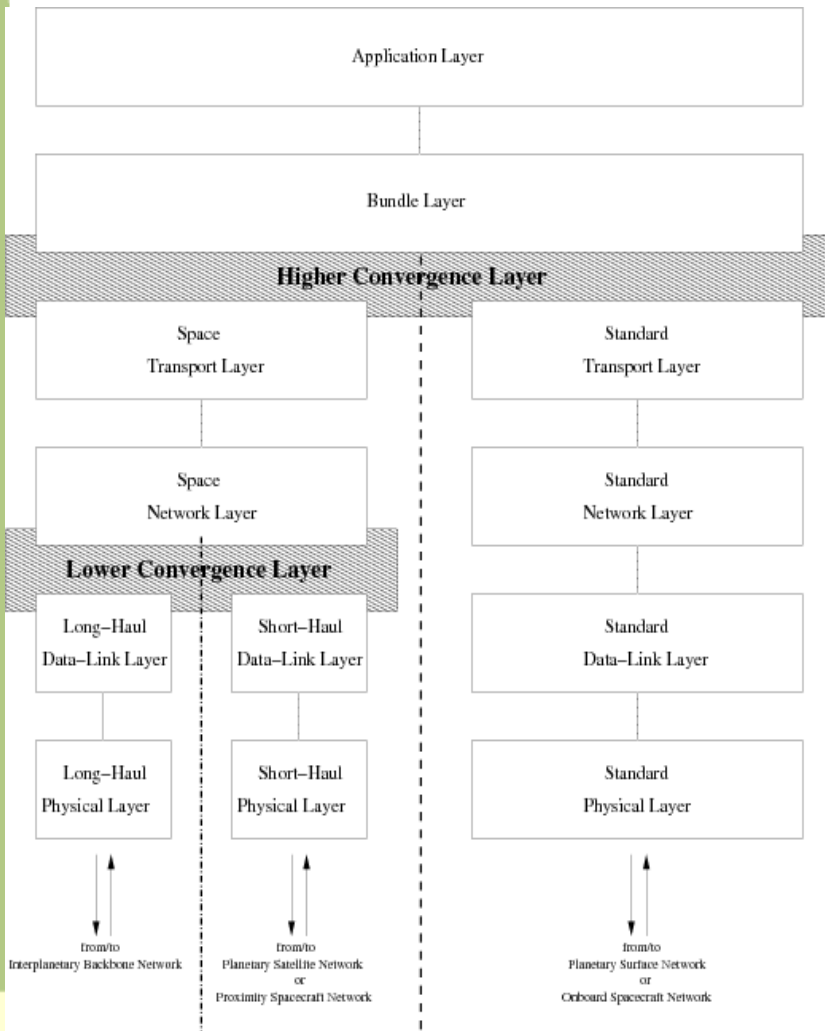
Application Layer

Bundle Layer

Higher Convergence Layer

Space Transport Layer

Standard Transport Layer

Space Network Layer

Standard Network Layer

Lower Convergence Layer

Long–Haul Data–Link Layer

Short–Haul Data–Link Layer

Standard Data–Link Layer

Long–Haul Physical Layer

Short–Haul Physical Layer

Standard Physical Layer

from/to Interplanetary Backbone Network

from/to Planetary Satellite Network or Proximity Spacecraft Network

from/to Planetary Surface Network or Onboard Spacecraft Network